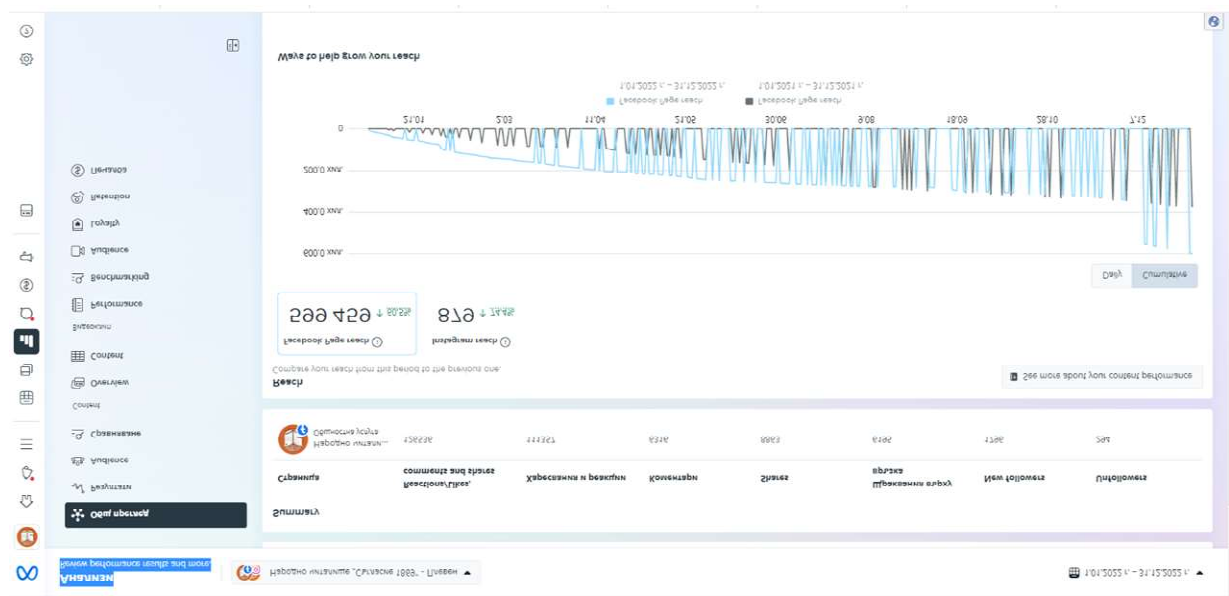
Анализи
Review performance results and more

Народно читалище "Светлина 1883" - Плевен

1.01.2022 г. – 31.12.2022 г.

Общ преглед
Резултати
Аудитория
Сравняване
Content
Overview
Content
Engagement
Performance
Benchmarking
Audience
Loyalty
Retention
Revenue

Summary

| Страница | Reactions/Likes, comments and shares | Харесвания и реакции | Коментари | Shares | Щраквания върху връзка | New followers | Unfollowers |
|---|---|---|---|---|---|---|---|
| Народно читалище... Обществена услуга | 12223 | 11123 | 2312 | 8883 | 2428 | 1728 | 287 |

Reach
Compare your reach from this period to the previous one.

See more about your content performance

599 459 ↑ 60.8%
Facebook Page reach

879 ↑ 74.4%
Instagram reach

Daily
Cumulative

Ways to help grow your reach

1.01.2022 г. – 31.12.2022 г.
Facebook Page reach
1.01.2021 г. – 31.12.2021 г.
Facebook Page reach

0
200.0 хил.
400.0 хил.
600.0 хил.

27.01
2.03
11.04
21.05
30.06
9.08
18.09
28.10
7.12